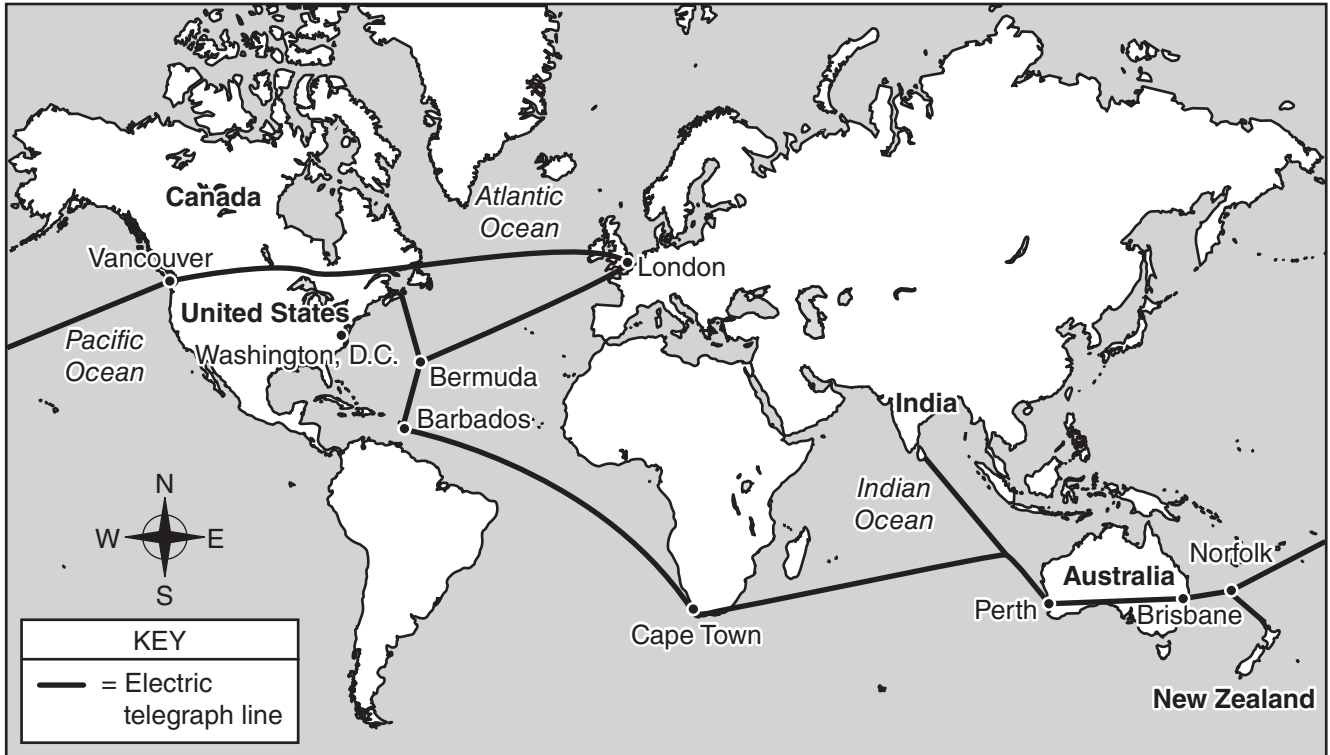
Canada
Atlantic Ocean
Vancouver
London
United States
Pacific Ocean
Washington, D.C.
Bermuda
Barbados
India
Indian Ocean
N
W
E
S
Norfolk
Australia
Perth
Brisbane
Cape Town
KEY
= Electric telegraph line
New Zealand